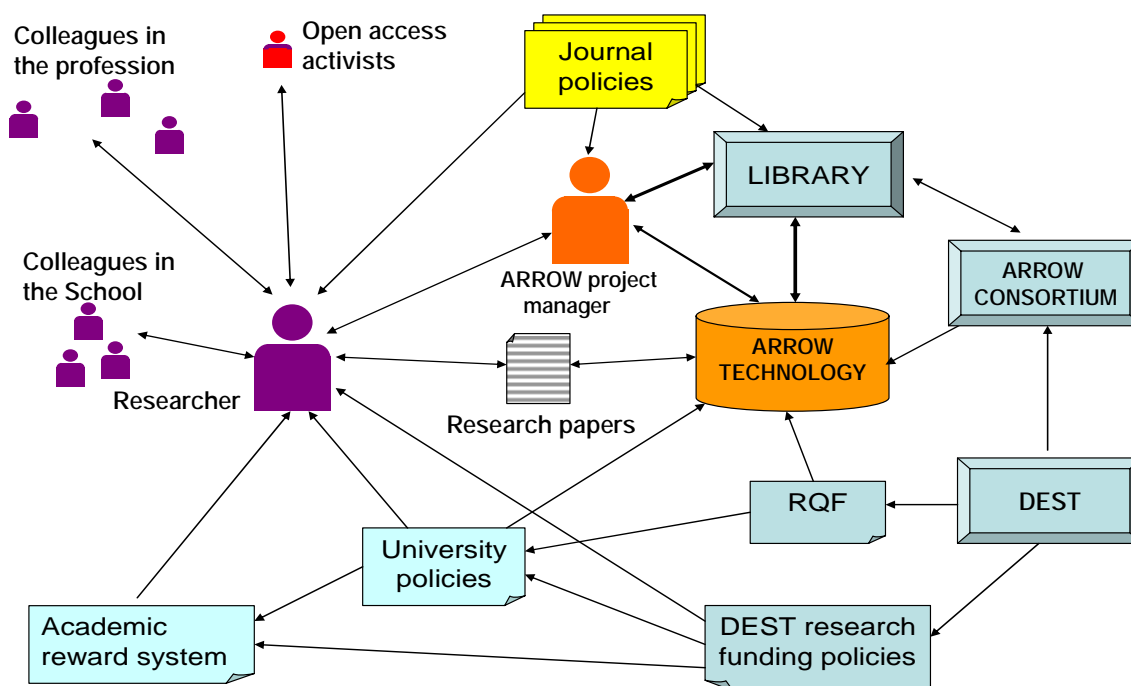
Colleagues in the profession

Open access activists

Journal policies

LIBRARY

ARROW project manager

ARROW CONSORTIUM

Colleagues in the School

Researcher

ARROW TECHNOLOGY

Research papers

RQF

DEST

University policies

Academic reward system

DEST research funding policies